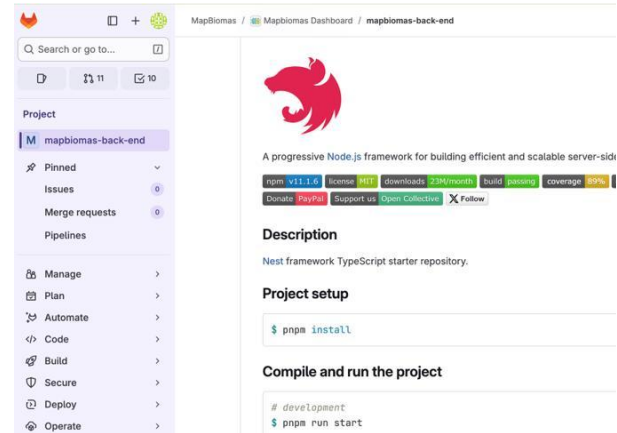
MapBiomas / Mapbiomas Dashboard / mapbiomas-back-end

Search or go to...

11

10

Project

M mapbiomas-back-end

Pinned

Issues 0

Merge requests 0

Pipelines

Manage

Plan

Automate

Code

Build

Secure

Deploy

Operate

A progressive Node.js framework for building efficient and scalable server-side

npm v11.1.6 license MIT downloads 22M/month build passing coverage 89%

Donate PayPal Support us Open Collective Follow

Description

Nest framework TypeScript starter repository.

Project setup

$ pnpm install

Compile and run the project

# development
$ pnpm run start